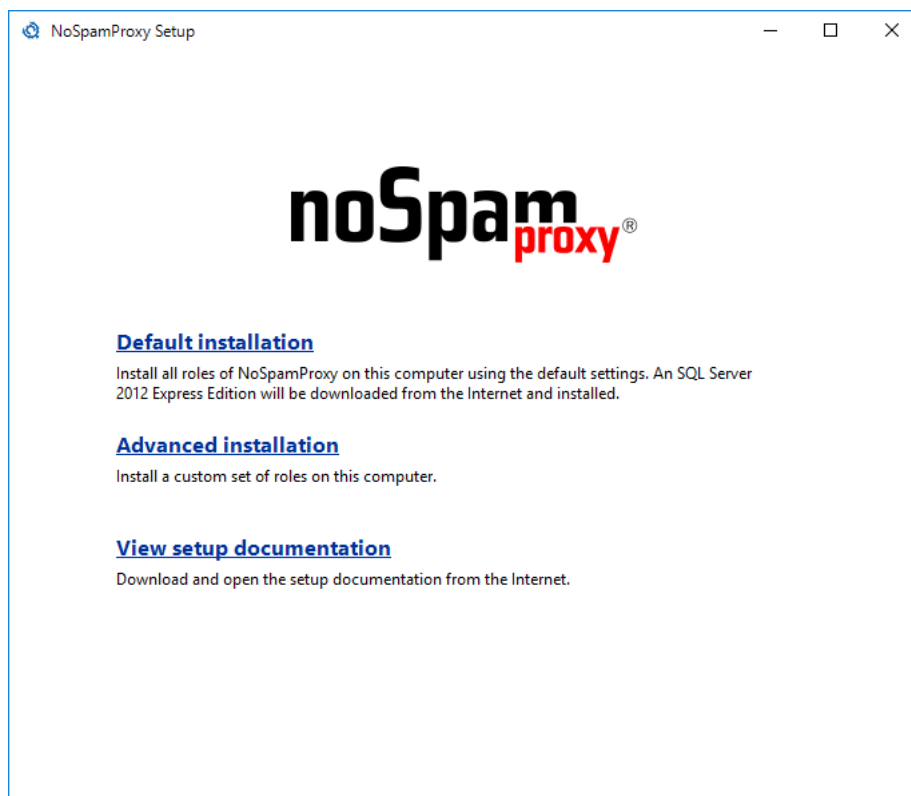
NoSpamProxy Setup

noSpam proxy®

Default installation

Install all roles of NoSpamProxy on this computer using the default settings. An SQL Server 2012 Express Edition will be downloaded from the Internet and installed.

Advanced installation

Install a custom set of roles on this computer.

View setup documentation

Download and open the setup documentation from the Internet.